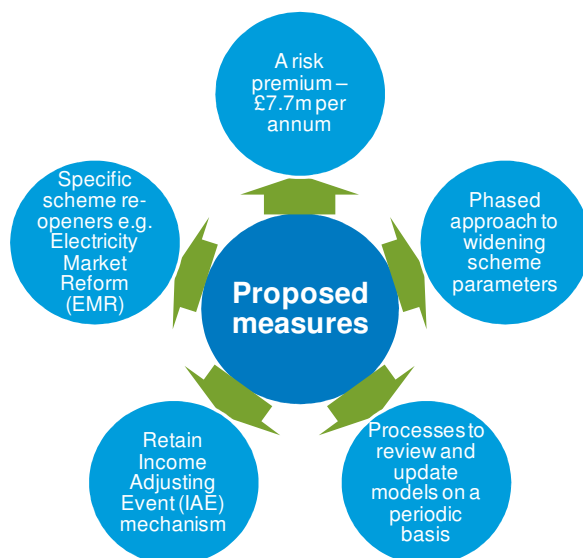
Proposed measures

A risk premium – £7.7m per annum

Phased approach to widening scheme parameters

Processes to review and update models on a periodic basis

Retain Income Adjusting Event (IAE) mechanism

Specific scheme re-openers e.g. Electricity Market Reform (EMR)